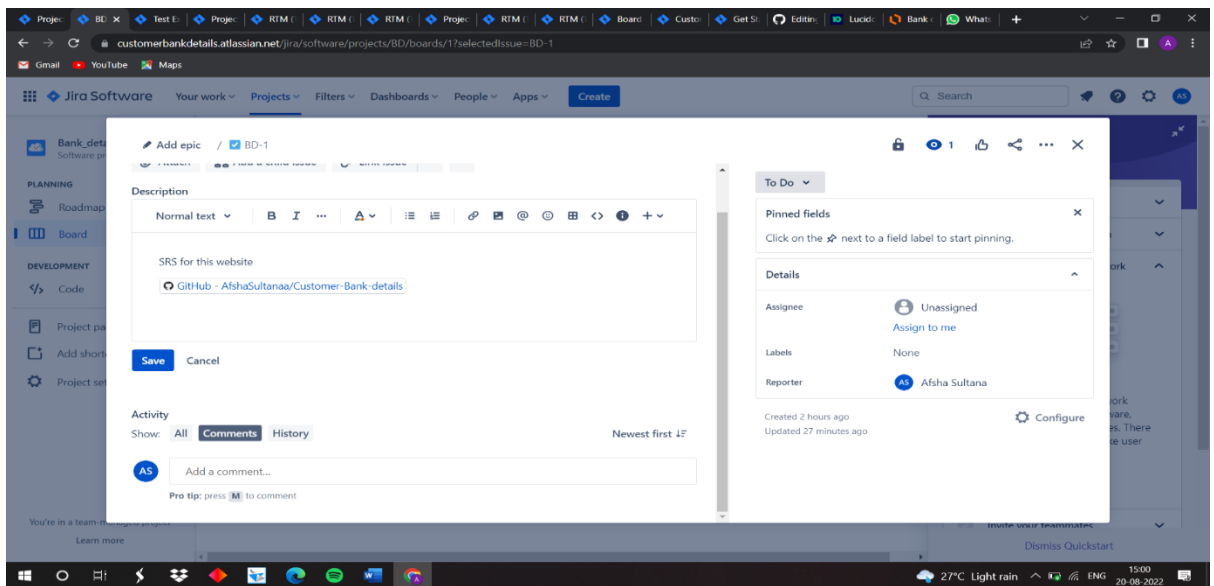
Projec | BD | Test E | Projec | RTM | RTM | RTM | Projec | RTM | RTM | Board | Custo | Get St | Editin | Lucid | Bank | Whats | +

customerbankdetails.atlassian.net/jira/software/projects/BD/boards/1?selectedIssue=BD-1

Gmail YouTube Maps

Jira Software Your work Projects Filters Dashboards People Apps Create

Search

AS

Bank_det Software pr

PLANNING

Roadmap

Board

DEVELOPMENT

Code

Project pa

Add short

Project se

You're in a team-managed project

Learn more

Add epic / BD-1

1

Description

Normal text B I ··· A

SRS for this website

GitHub - AfshaSultanaa/Customer-Bank-details

Save Cancel

Activity

Show: All Comments History Newest first

AS Add a comment...

Pro tip: press M to comment

To Do

Pinned fields

Click on the next to a field label to start pinning.

Details

Assignee Unassigned

Assign to me

Labels None

Reporter AS Afsha Sultana

Created 2 hours ago

Updated 27 minutes ago

Configure

ork

ork

vare,

es. There

e user

Invite your teammates

Dismiss Quickstart

27°C Light rain ENG 15:00 20-08-2022